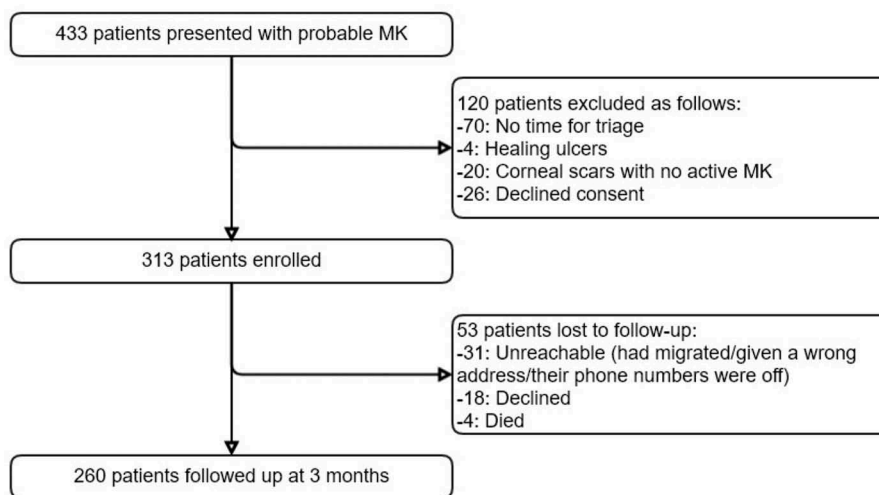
433 patients presented with probable MK

120 patients excluded as follows:
-70: No time for triage
-4: Healing ulcers
-20: Corneal scars with no active MK
-26: Declined consent

313 patients enrolled

53 patients lost to follow-up:
-31: Unreachable (had migrated/given a wrong address/their phone numbers were off)
-18: Declined
-4: Died

260 patients followed up at 3 months